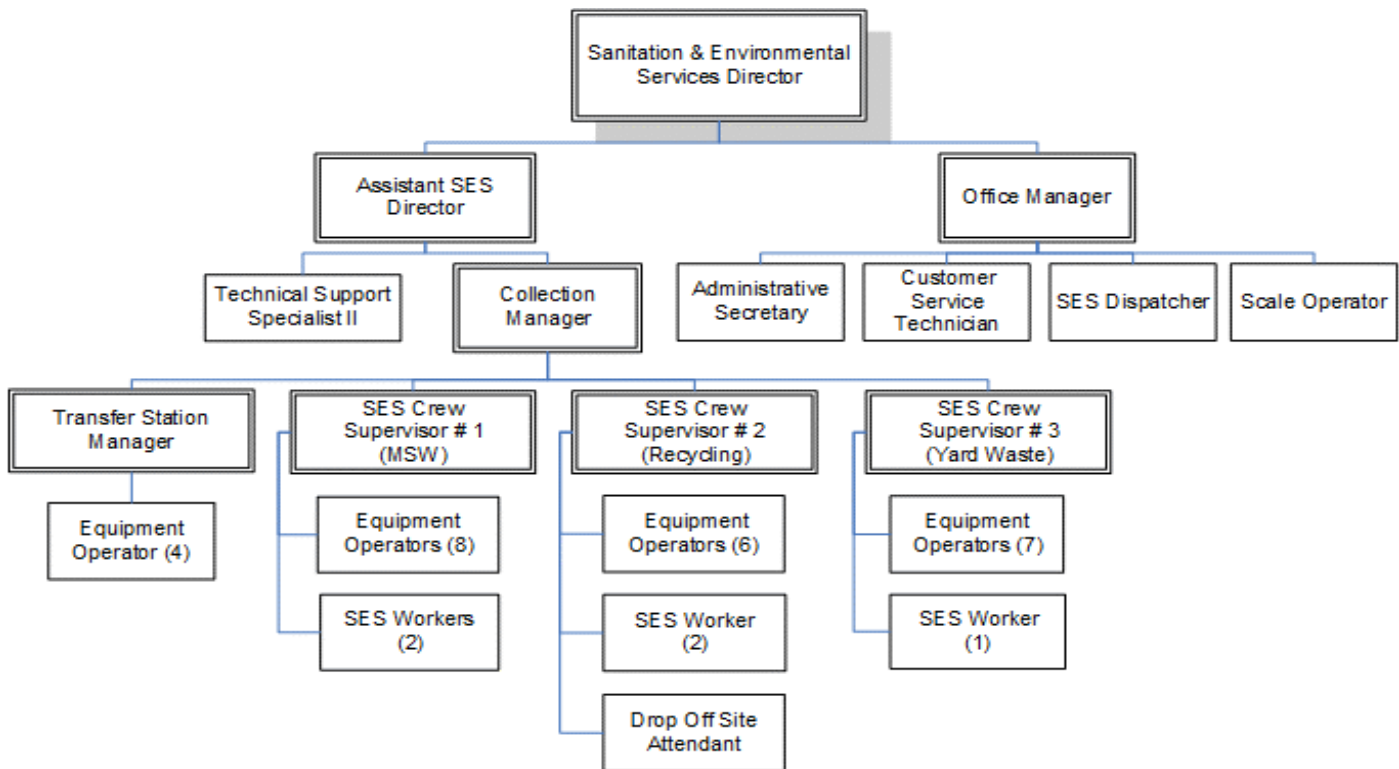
Sanitation & Environmental Services Director

Assistant SES Director

Office Manager

Technical Support Specialist II

Collection Manager

Administrative Secretary

Customer Service Technician

SES Dispatcher

Scale Operator

Transfer Station Manager

SES Crew Supervisor # 1 (MSW)

SES Crew Supervisor # 2 (Recycling)

SES Crew Supervisor # 3 (Yard Waste)

Equipment Operator (4)

Equipment Operators (8)

SES Workers (2)

Equipment Operators (6)

SES Worker (2)

Drop Off Site Attendant

Equipment Operators (7)

SES Worker (1)